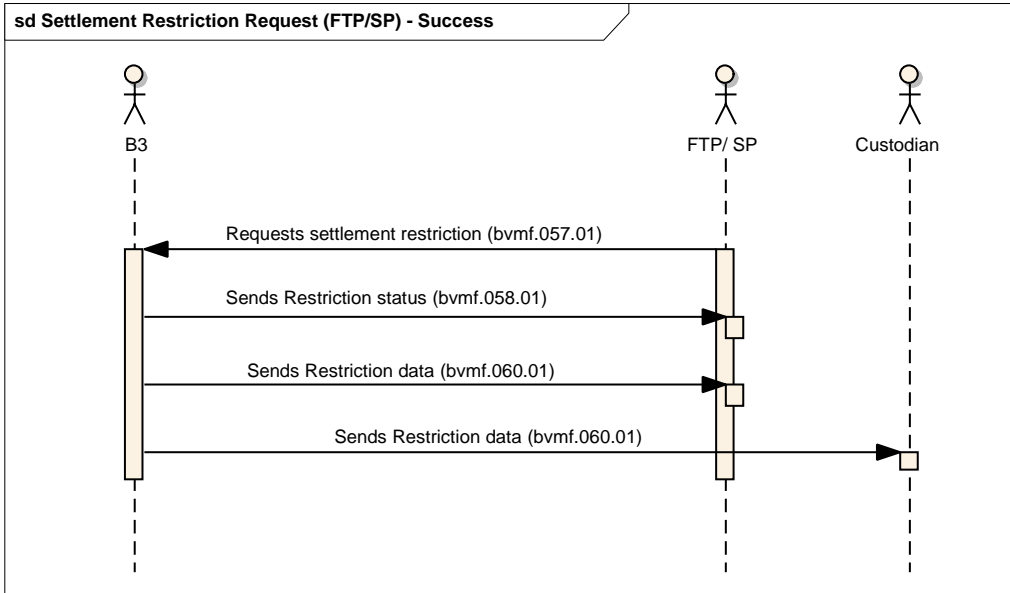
sd Settlement Restriction Request (FTP/SP) - Success

B3

FTP/ SP

Custodian

Requests settlement restriction (bvmf.057.01)

Sends Restriction status (bvmf.058.01)

Sends Restriction data (bvmf.060.01)

Sends Restriction data (bvmf.060.01)